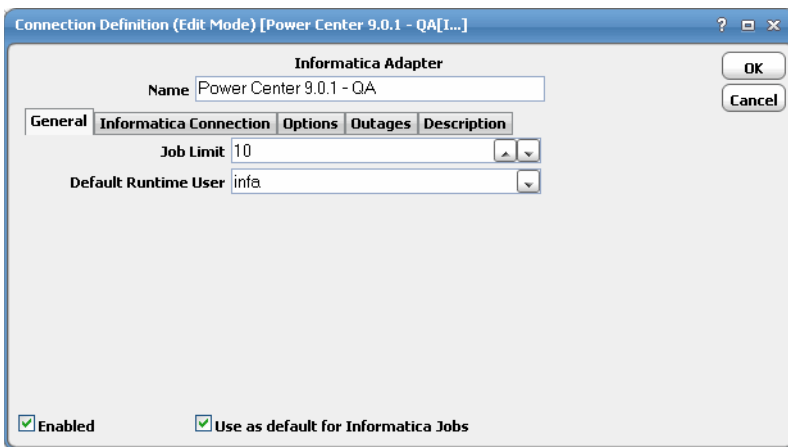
Connection Definition (Edit Mode) [Power Center 9.0.1 - QA[I...]

? □ x

Informatica Adapter

Name Power Center 9.0.1 - QA

OK

Cancel

General | Informatica Connection | Options | Outages | Description

Job Limit 10

Default Runtime User infa

Enabled

Use as default for Informatica Jobs